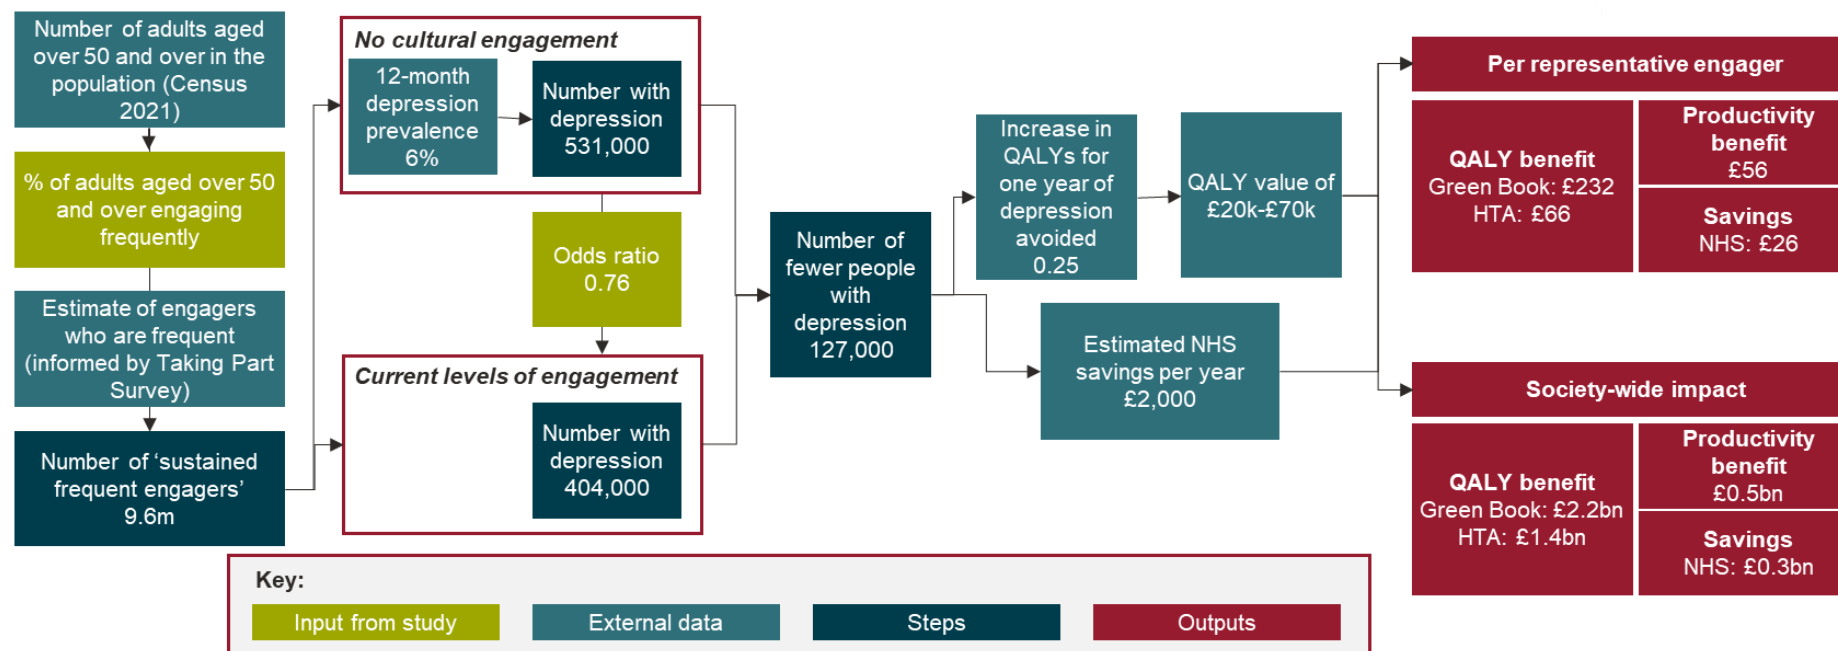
Number of adults aged over 50 and over in the population (Census 2021)

% of adults aged over 50 and over engaging frequently

Estimate of engagers who are frequent (informed by Taking Part Survey)

Number of 'sustained frequent engagers' 9.6m

No cultural engagement

12-month depression prevalence 6%

Number with depression 531,000

Odds ratio 0.76

Current levels of engagement

Number with depression 404,000

Number of fewer people with depression 127,000

Increase in QALYs for one year of depression avoided 0.25

QALY value of £20k-£70k

Estimated NHS savings per year £2,000

Per representative engager

QALY benefit
Green Book: £232
HTA: £66

Productivity benefit
£56

Savings
NHS: £26

Society-wide impact

QALY benefit
Green Book: £2.2bn
HTA: £1.4bn

Productivity benefit
£0.5bn

Savings
NHS: £0.3bn

Key:

Input from study

External data

Steps

Outputs